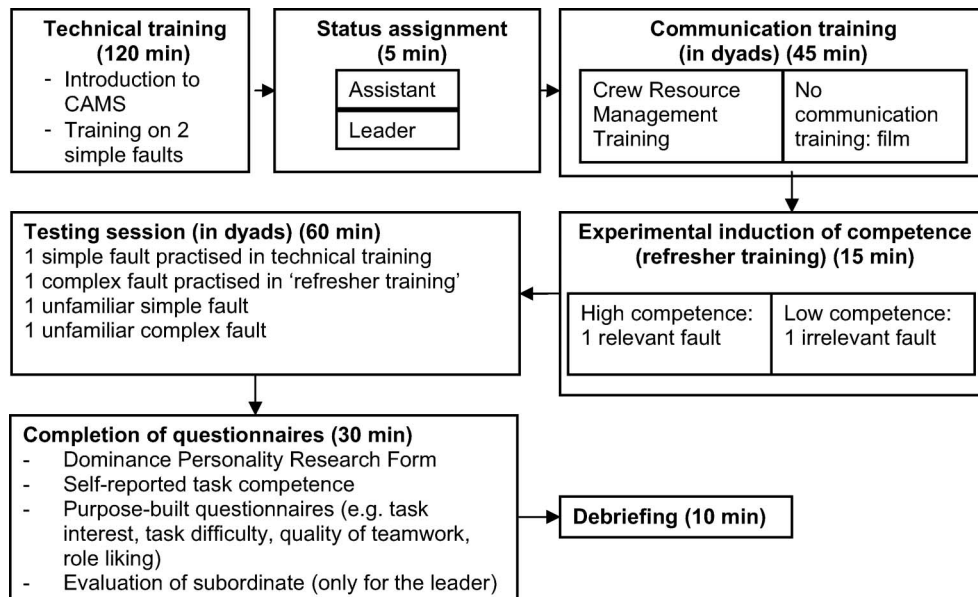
**Technical training (120 min)**
- Introduction to CAMS
- Training on 2 simple faults

**Status assignment (5 min)**
Assistant
Leader

**Communication training (in dyads) (45 min)**
Crew Resource Management Training
No communication training: film

**Experimental induction of competence (refresher training) (15 min)**
High competence: 1 relevant fault
Low competence: 1 irrelevant fault

**Testing session (in dyads) (60 min)**
1 simple fault practised in technical training
1 complex fault practised in 'refresher training'
1 unfamiliar simple fault
1 unfamiliar complex fault

**Completion of questionnaires (30 min)**
- Dominance Personality Research Form
- Self-reported task competence
- Purpose-built questionnaires (e.g. task interest, task difficulty, quality of teamwork, role liking)
- Evaluation of subordinate (only for the leader)

**Debriefing (10 min)**